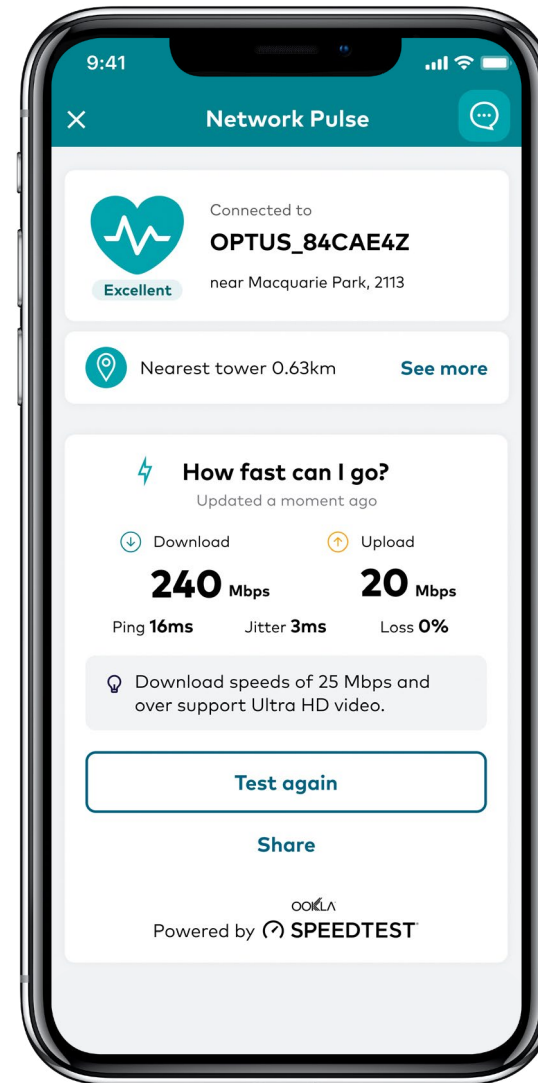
9:41

Network Pulse

Connected to
OPTUS_84CAE4Z
near Macquarie Park, 2113
Excellent

Nearest tower 0.63km
See more

How fast can I go?
Updated a moment ago

Download
240 Mbps

Upload
20 Mbps

Ping 16ms
Jitter 3ms
Loss 0%

Download speeds of 25 Mbps and over support Ultra HD video.

Test again

Share

OOKLA
Powered by SPEEDTEST